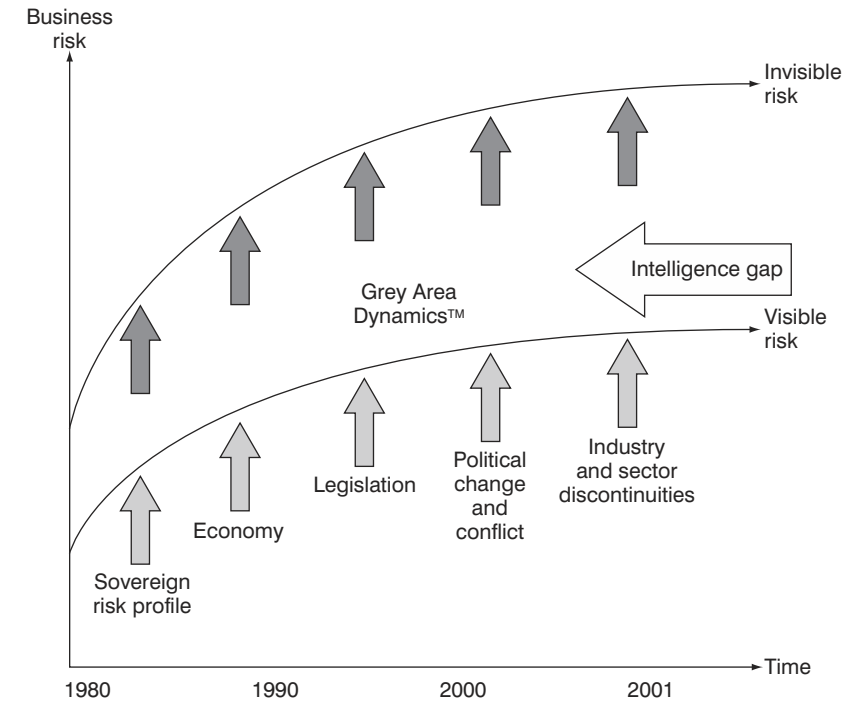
Business risk

Invisible risk

Intelligence gap

Grey Area Dynamics™

Visible risk

Sovereign risk profile

Economy

Legislation

Political change and conflict

Industry and sector discontinuities

Time

1980

1990

2000

2001